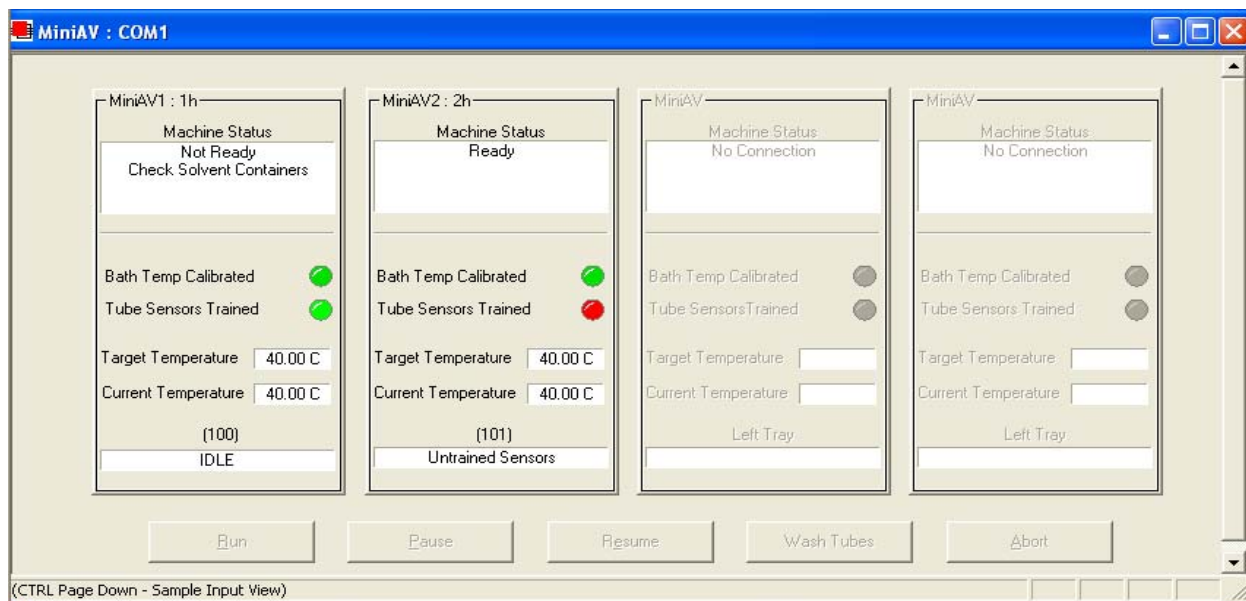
MiniAV : COM1

MiniAV1 : 1h
Machine Status
Not Ready
Check Solvent Containers
Bath Temp Calibrated
Tube Sensors Trained
Target Temperature 40.00 C
Current Temperature 40.00 C
(100)
IDLE

MiniAV2 : 2h
Machine Status
Ready
Bath Temp Calibrated
Tube Sensors Trained
Target Temperature 40.00 C
Current Temperature 40.00 C
(101)
Untrained Sensors

MiniAV
Machine Status
No Connection
Bath Temp Calibrated
Tube SensorsTrained
Target Temperature
Current Temperature
Left Tray

MiniAV
Machine Status
No Connection
Bath Temp Calibrated
Tube Sensors Trained
Target Temperature
Current Temperature
Left Tray

Run
Pause
Resume
Wash Tubes
Abort

(CTRL Page Down - Sample Input View)